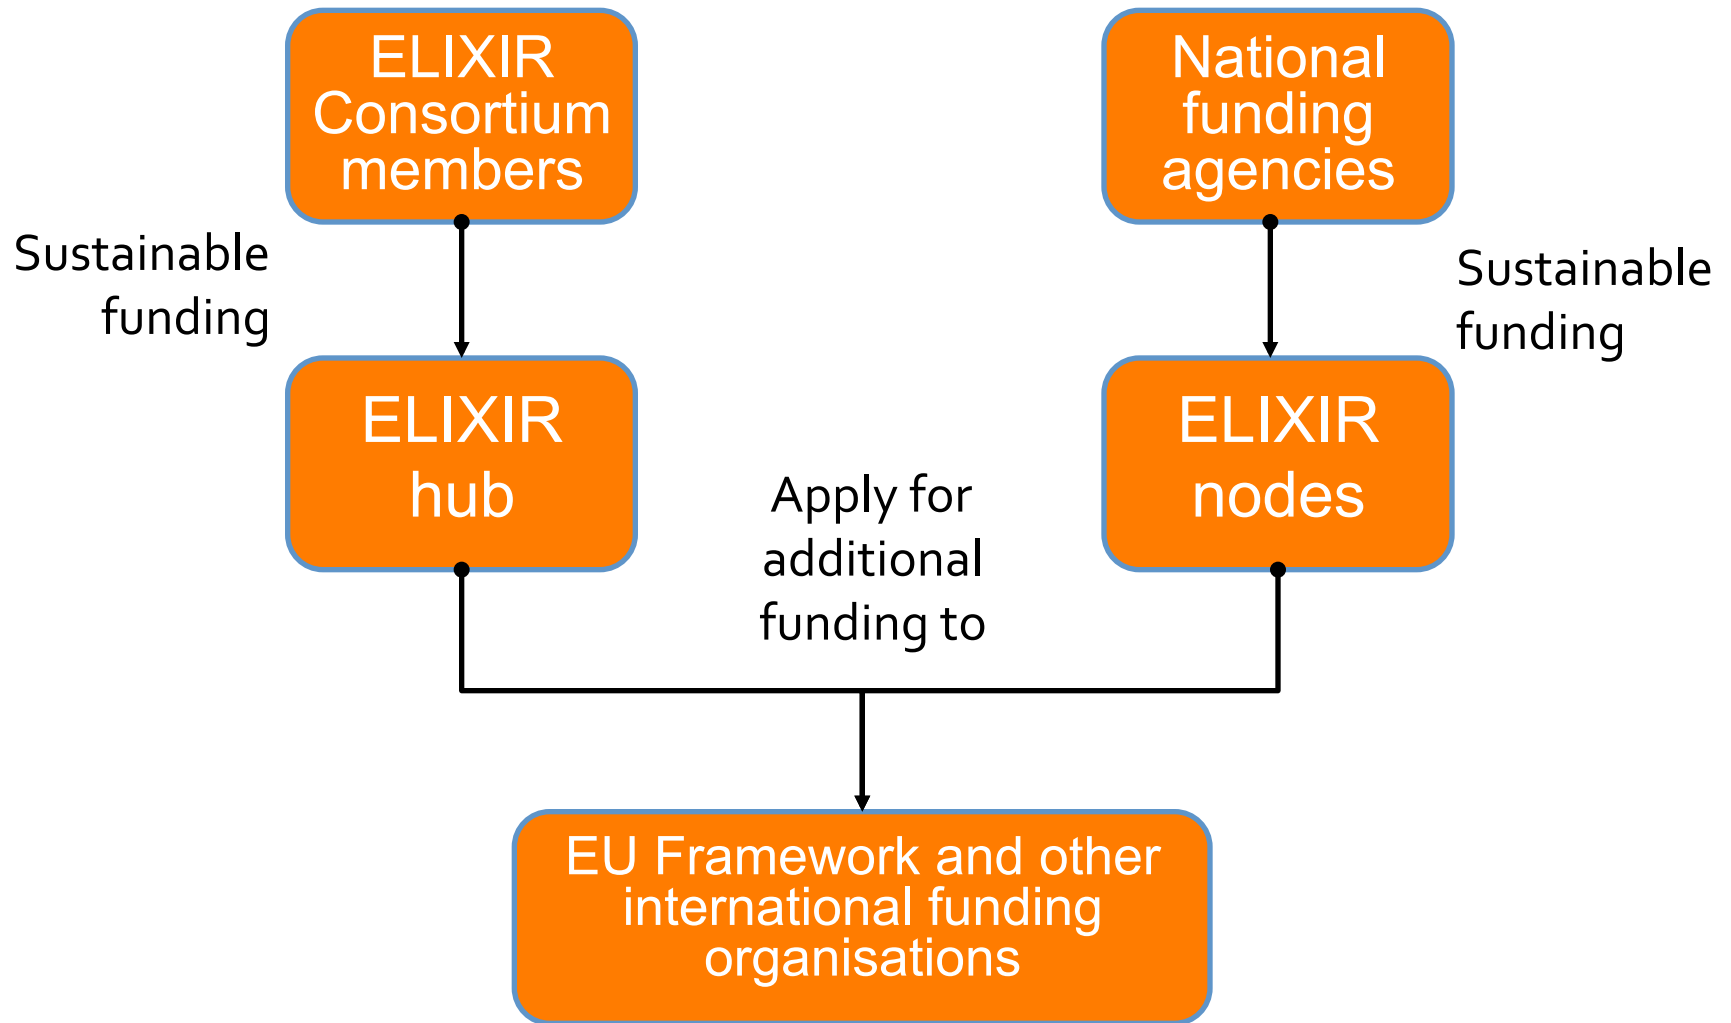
ELIXIR Consortium members

National funding agencies

Sustainable funding

Sustainable funding

ELIXIR hub

ELIXIR nodes

Apply for additional funding to

EU Framework and other international funding organisations